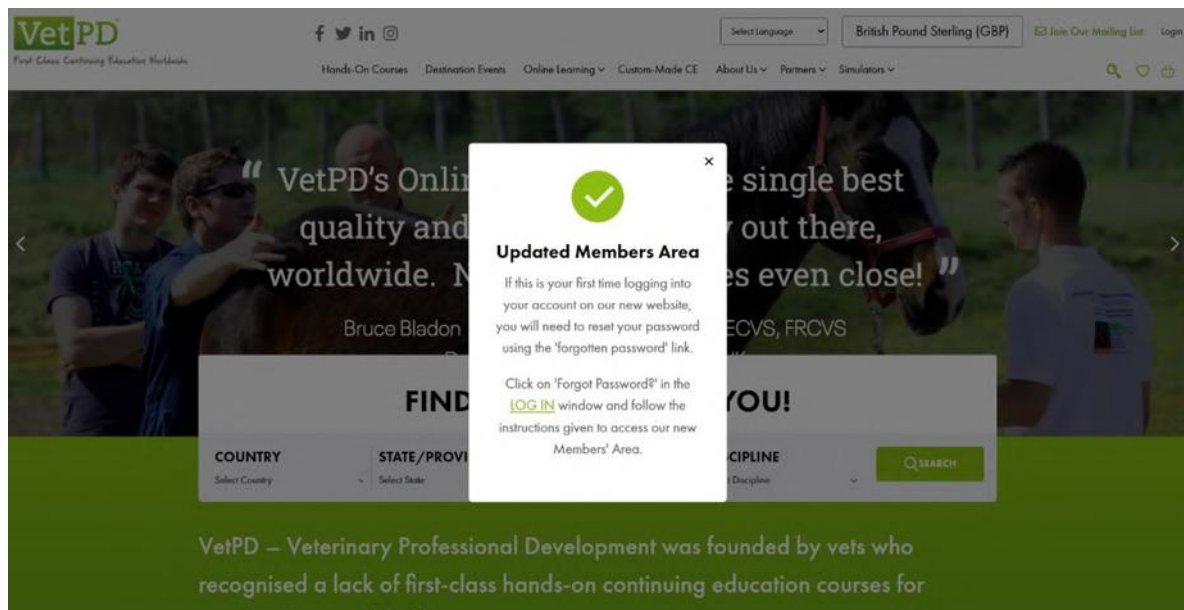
VetPD
First Class Continuing Education Worldwide

Select Language
British Pound Sterling (GBP)
Join Our Mailing List
Login

Hands-On Courses
Destination Events
Online Learning
Custom-Made CE
About Us
Partners
Simulators

“ VetPD's Onli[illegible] single best quality and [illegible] out there, worldwide. N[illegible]es even close! ”

Bruce Bladon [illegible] ECVS, FRCVS

×

Updated Members Area

If this is your first time logging into your account on our new website, you will need to reset your password using the 'forgotten password' link.

Click on 'Forgot Password?' in the LOG IN window and follow the instructions given to access our new Members' Area.

FIND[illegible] YOU!

COUNTRY
Select Country
STATE/PROVI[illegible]
Select State
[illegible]CIPLINE
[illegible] Discipline
SEARCH

VetPD – Veterinary Professional Development was founded by vets who recognised a lack of first-class hands-on continuing education courses for